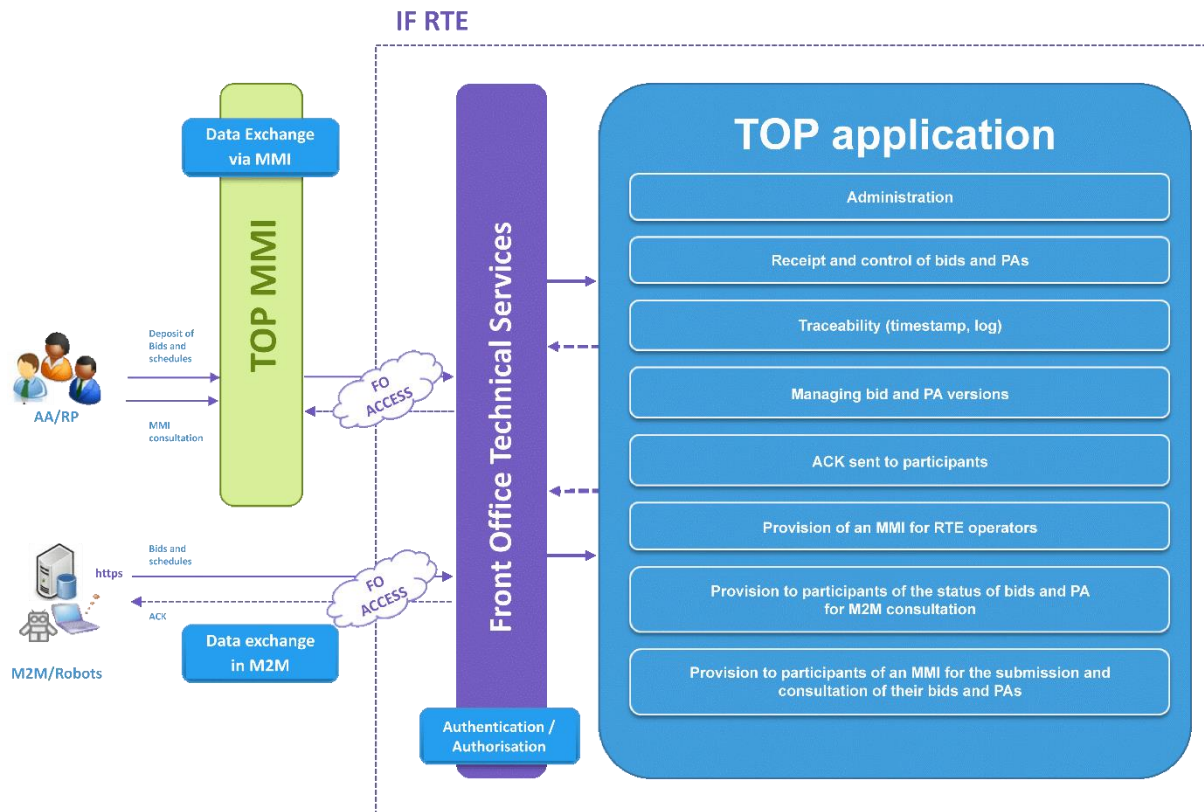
IF RTE

Data Exchange via MMI

TOP MMI

Deposit of Bids and schedules

MMI consultation

AA/RP

FO ACCESS

FO ACCESS

Bids and schedules

https

ACK

M2M/Robots

Data exchange in M2M

Front Office Technical Services

Authentication / Authorisation

TOP application

Administration

Receipt and control of bids and PAs

Traceability (timestamp, log)

Managing bid and PA versions

ACK sent to participants

Provision of an MMI for RTE operators

Provision to participants of the status of bids and PA for M2M consultation

Provision to participants of an MMI for the submission and consultation of their bids and PAs